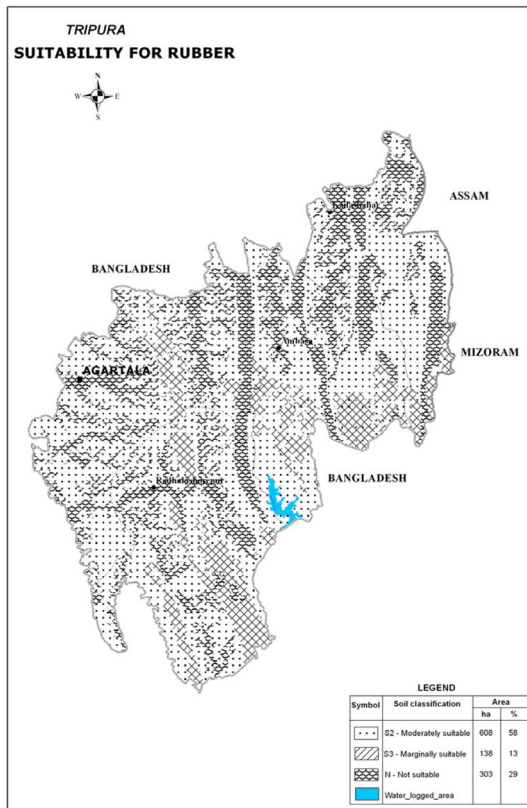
TRIPURA
SUITABILITY FOR RUBBER

N
W E
S

ASSAM

Kailashahar

BANGLADESH

Ambasa

MIZORAM

AGARTALA

Radhakishorpur

BANGLADESH

LEGEND

| Symbol | Soil classification | Area ha | Area % |
|---|---|---|---|
| | S2 - Moderately suitable | 608 | 58 |
| | S3 - Marginally suitable | 138 | 13 |
| | N - Not suitable | 303 | 29 |
| | Water_logged_area | | |